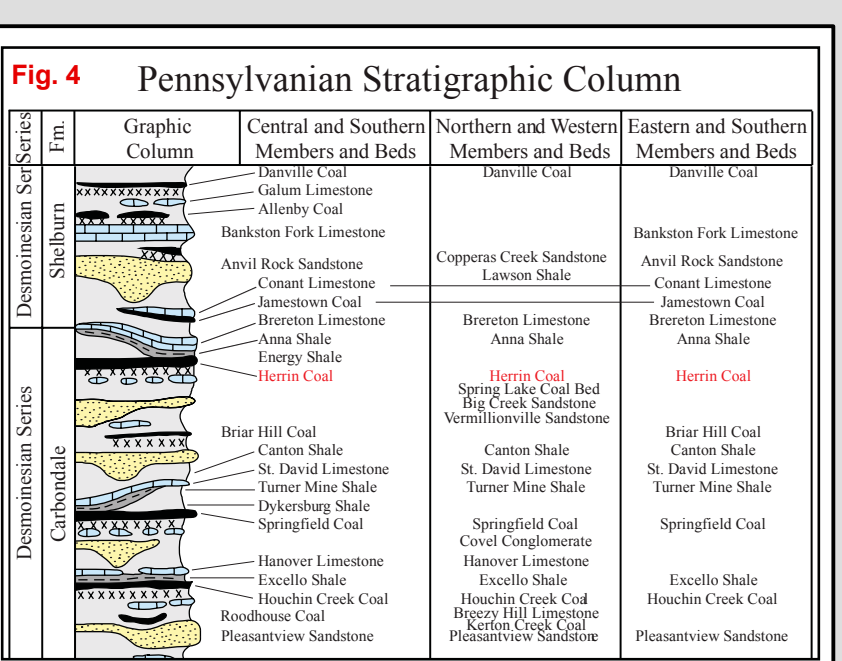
Fig. 4 Pennsylvanian Stratigraphic Column

| Series | Fm. | Graphic Column | Central and Southern Members and Beds | Northern and Western Members and Beds | Eastern and Southern Members and Beds |
|---|---|---|---|---|---|
| Desmoinesian Ser | Shelburn | | Danville Coal | Danville Coal | Danville Coal |
| | | | Galum Limestone | | |
| | | | Allenby Coal | | |
| | | | Bankston Fork Limestone | | Bankston Fork Limestone |
| | | | Anvil Rock Sandstone | Copperas Creek Sandstone | Anvil Rock Sandstone |
| | | | | Lawson Shale | |
| | | | Conant Limestone | | Conant Limestone |
| | | | Jamestown Coal | | Jamestown Coal |
| Desmoinesian Series | Carbondale | | Brereton Limestone | Brereton Limestone | Brereton Limestone |
| | | | Anna Shale | Anna Shale | Anna Shale |
| | | | Energy Shale | | |
| | | | Herrin Coal | Herrin Coal | Herrin Coal |
| | | | | Spring Lake Coal Bed | |
| | | | | Big Creek Sandstone | |
| | | | | Vermillionville Sandstone | |
| | | | Briar Hill Coal | | Briar Hill Coal |
| | | | Canton Shale | Canton Shale | Canton Shale |
| | | | St. David Limestone | St. David Limestone | St. David Limestone |
| | | | Turner Mine Shale | Turner Mine Shale | Turner Mine Shale |
| | | | Dykersburg Shale | | |
| | | | Springfield Coal | Springfield Coal | Springfield Coal |
| | | | | Covel Conglomerate | |
| | | | Hanover Limestone | Hanover Limestone | |
| | | | Excello Shale | Excello Shale | Excello Shale |
| | | | Houchin Creek Coal | Houchin Creek Coal | Houchin Creek Coal |
| | | | | Breezy Hill Limestone | |
| | | | Roodhouse Coal | Kerton Creek Coal | |
| | | | Pleasantview Sandstone | Pleasantview Sandstone | Pleasantview Sandstone |